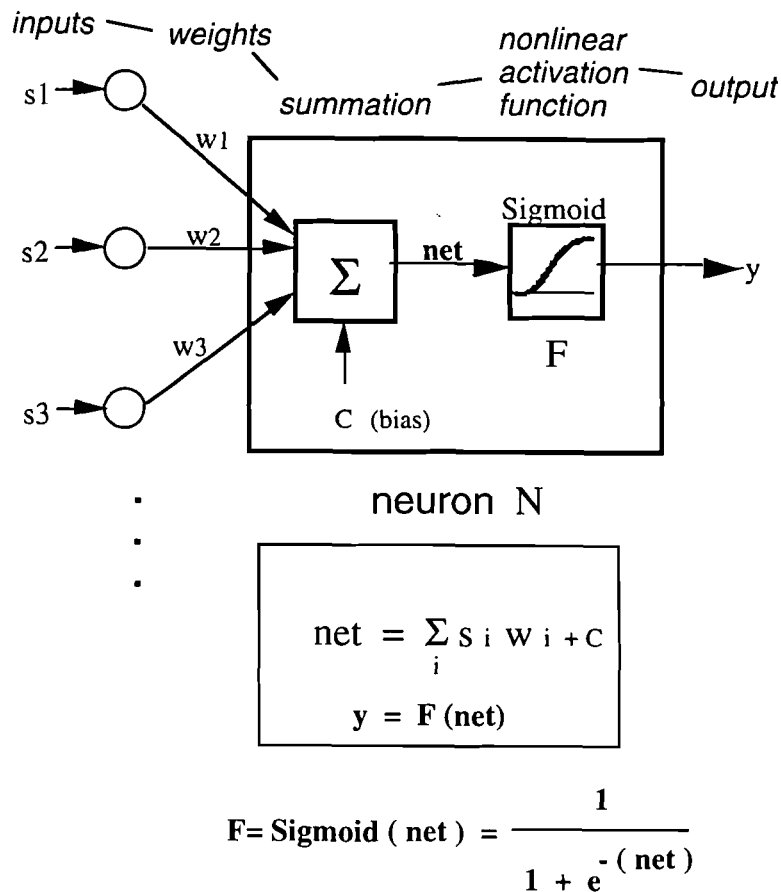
inputs weights summation nonlinear activation function output

s1
s2
s3
w1
w2
w3
$\Sigma$
net
Sigmoid
F
y
C (bias)

neuron N

$net = \sum_{i} s_i w_i + C$

$y = F(net)$

$F = Sigmoid(net) = \frac{1}{1 + e^{-(net)}}$